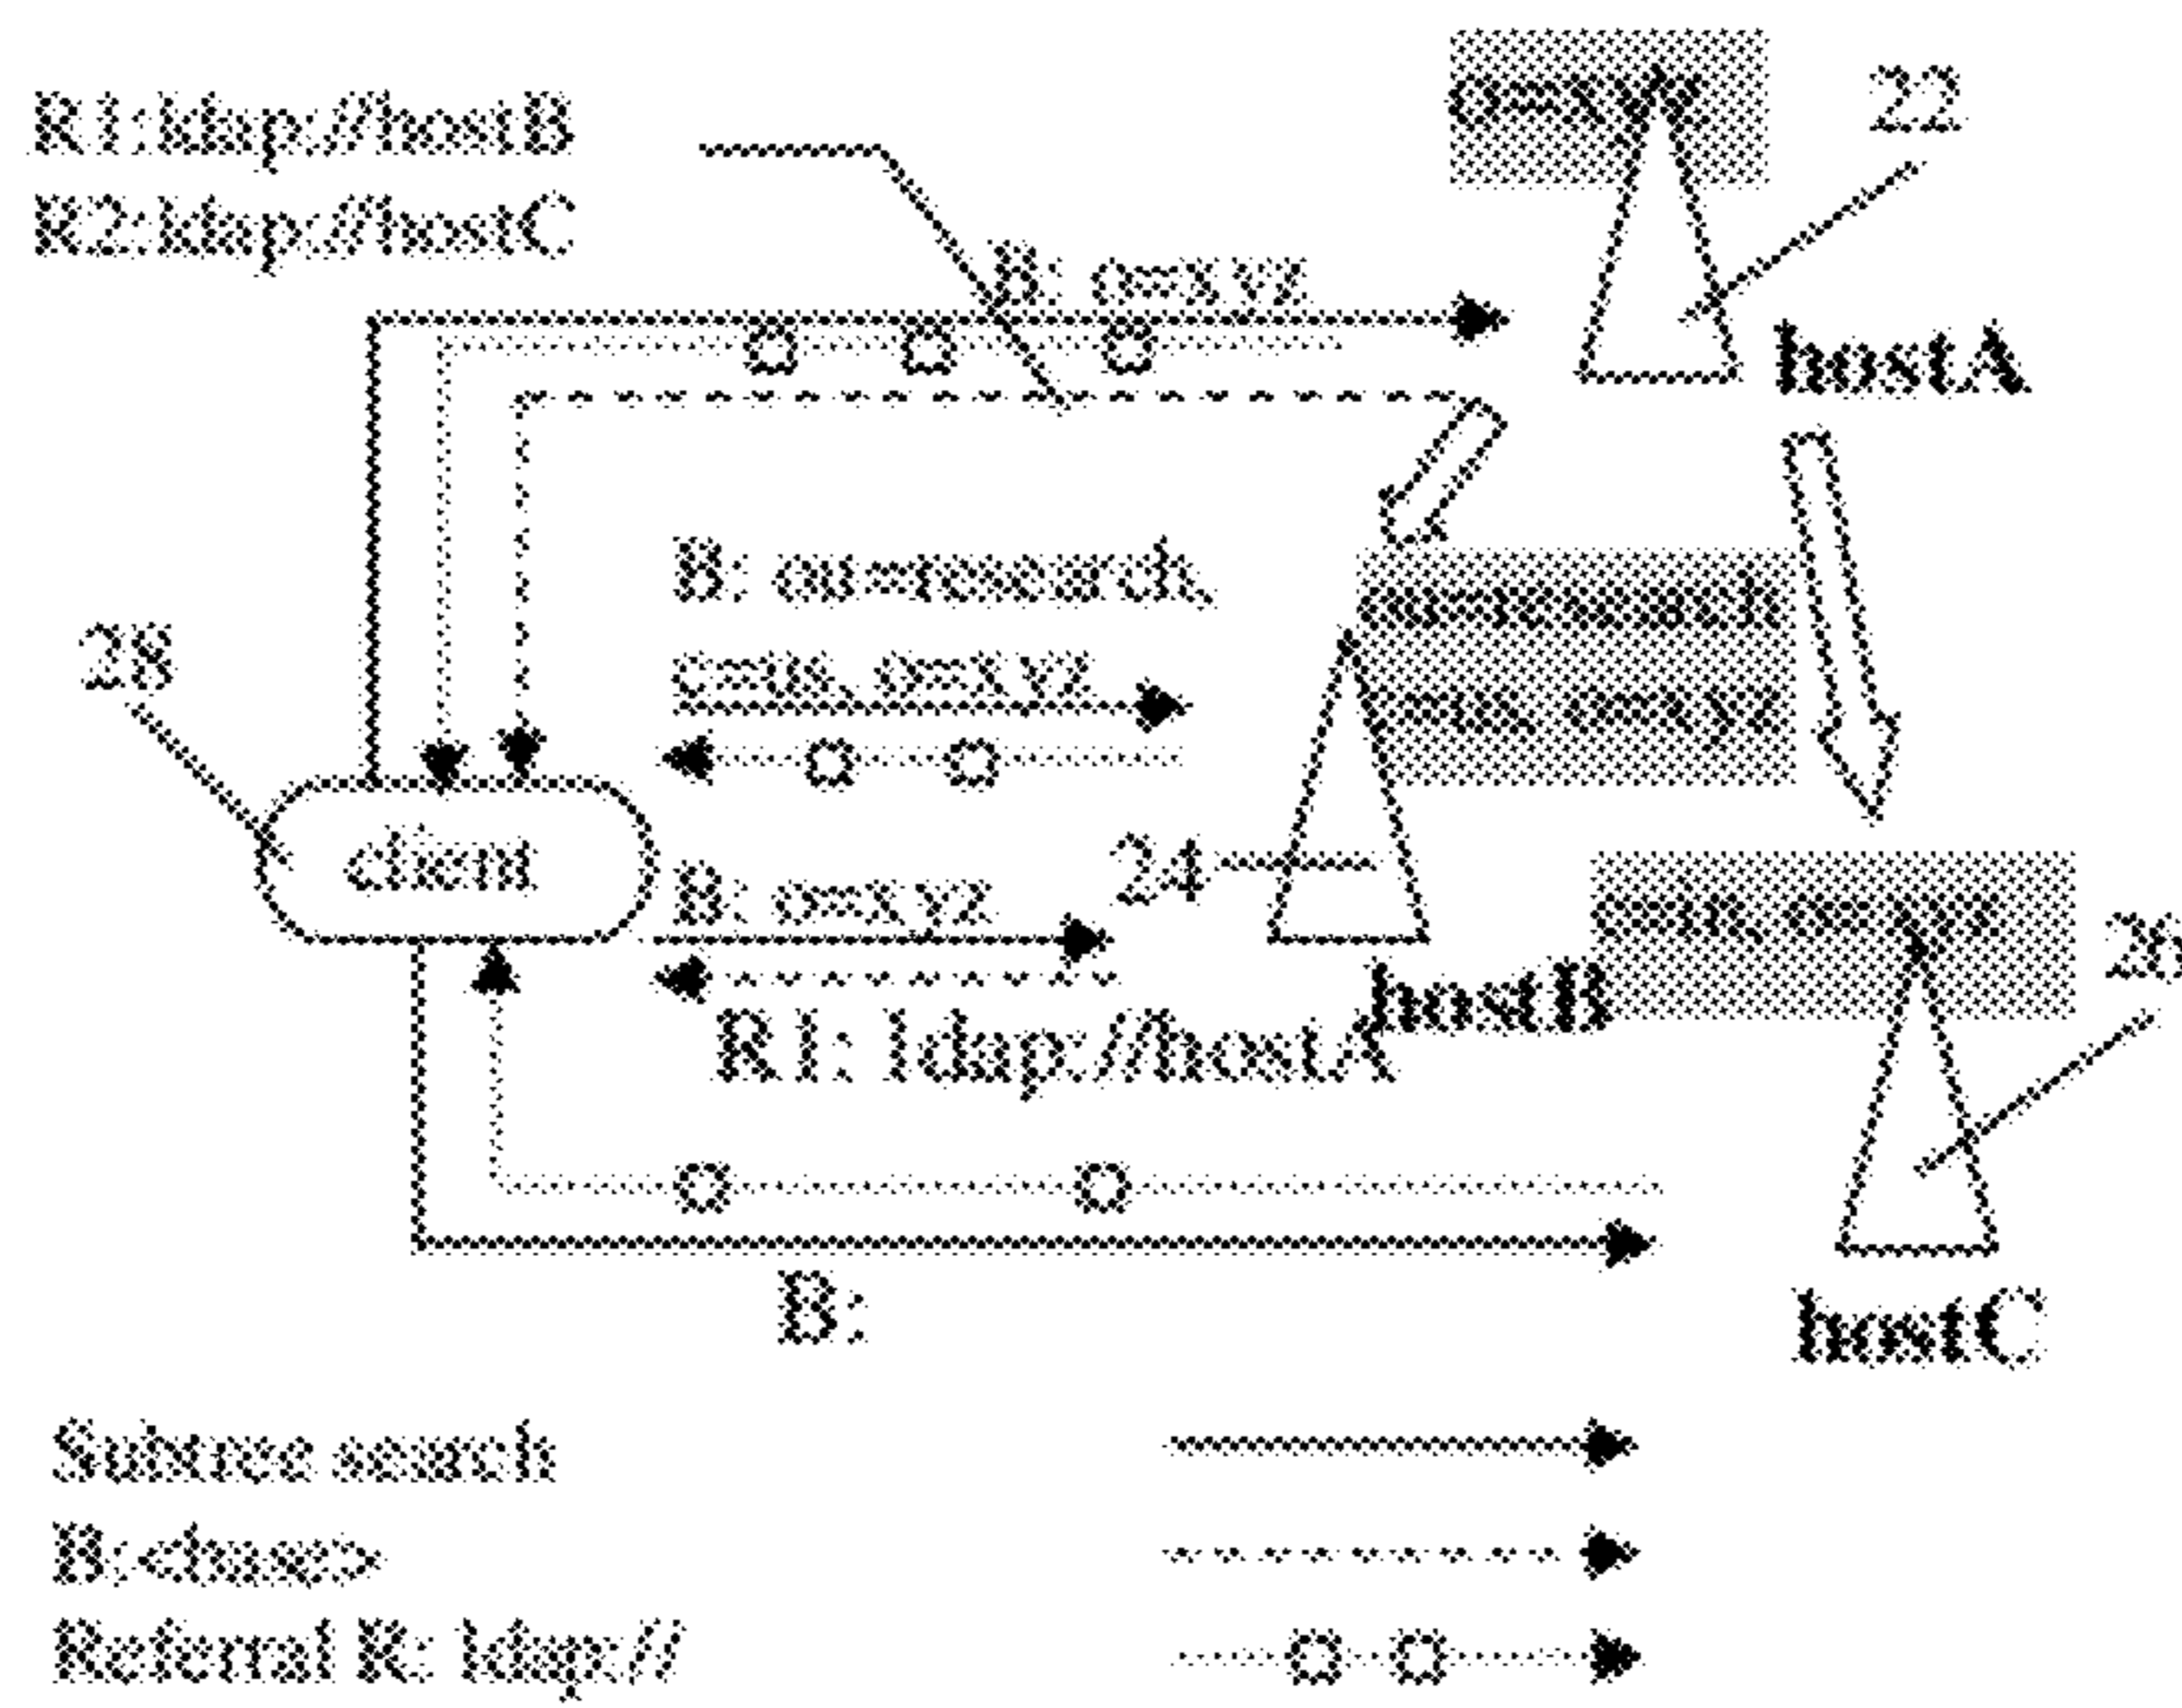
R1:ldap://hostB
R2:ldap://hostC

o=xyz

22

B: o=xyz

hostA

B: ou=research
cn=s, o=xyz

ou=research
cn=s, o=xyz

28

client

24

B: o=xyz

cn=s, o=xyz

26

R1: ldap://hostA

hostB

B:

hostC

Subtree search
B:<base>
Referral R: ldap://